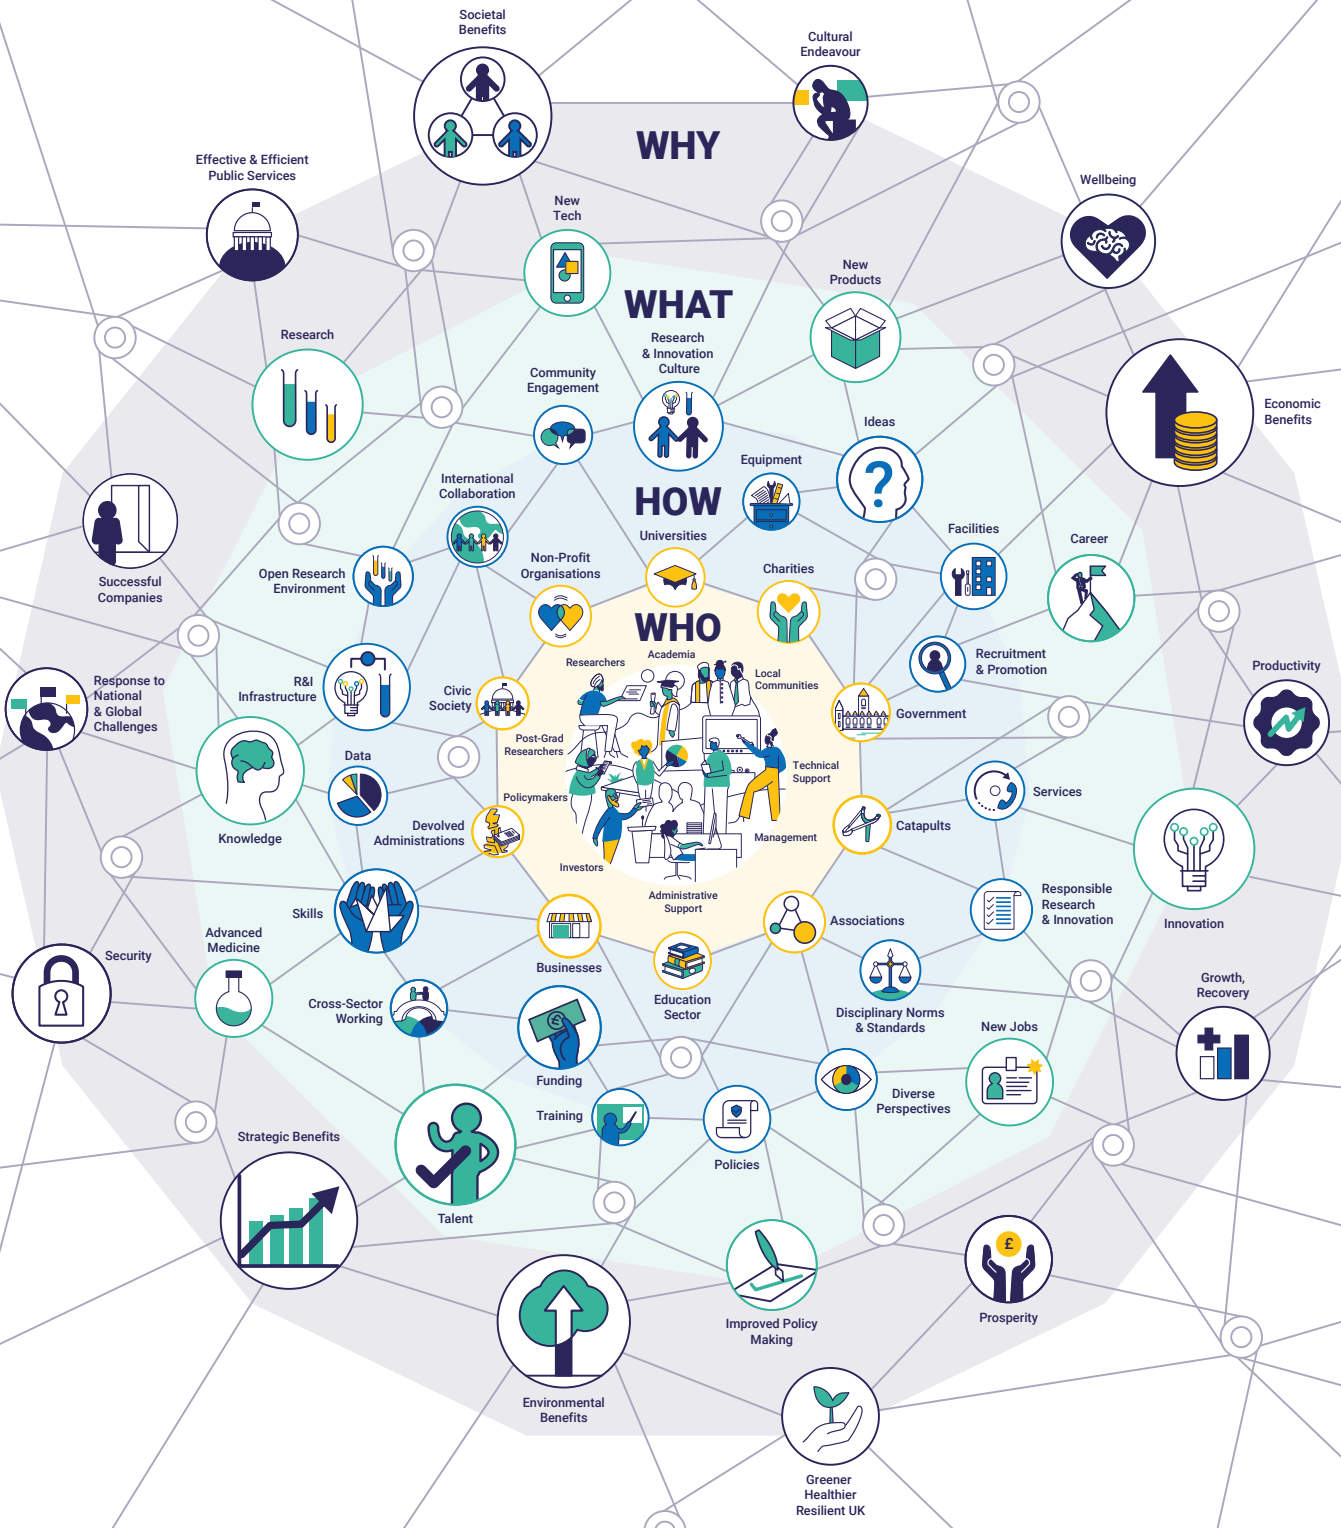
Societal Benefits

Cultural Endeavour

WHY

Effective & Efficient Public Services

Wellbeing

New Tech

New Products

WHAT

Research & Innovation Culture

Economic Benefits

Research

Community Engagement

Ideas

Equipment

HOW

International Collaboration

Successful Companies

Universities

Facilities

Career

Non-Profit Organisations

Charities

Open Research Environment

WHO

Academia

Researchers

Local Communities

Recruitment & Promotion

Productivity

Response to National & Global Challenges

R&I Infrastructure

Civic Society

Government

Post-Grad Researchers

Data

Technical Support

Services

Policymakers

Knowledge

Devolved Administrations

Catapults

Management

Investors

Responsible Research & Innovation

Innovation

Skills

Administrative Support

Associations

Security

Advanced Medicine

Businesses

Education Sector

Disciplinary Norms & Standards

Growth, Recovery

Cross-Sector Working

New Jobs

Funding

Diverse Perspectives

Training

Strategic Benefits

Policies

Talent

Prosperity

Improved Policy Making

Environmental Benefits

Greener Healthier Resilient UK